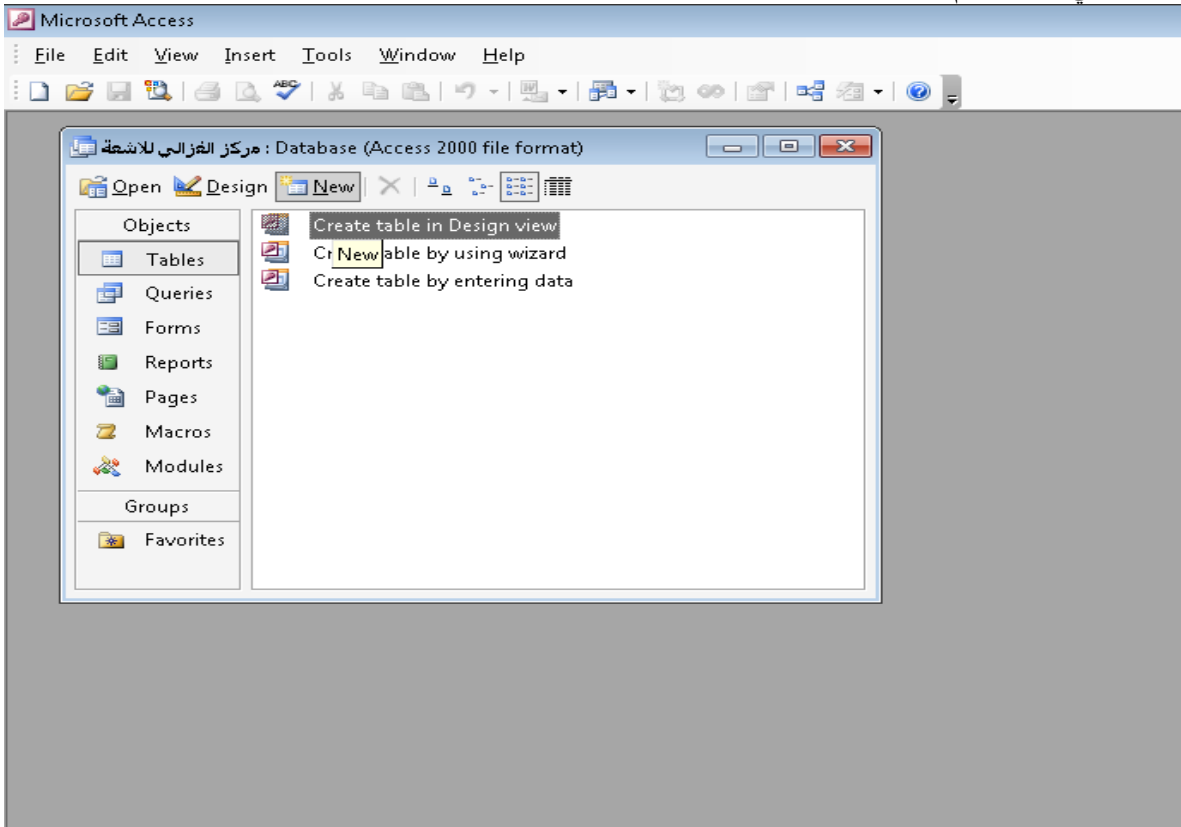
Microsoft Access

File Edit View Insert Tools Window Help

مركز الغزالي للاشعة : Database (Access 2000 file format)

Open Design New

Objects
Tables
Queries
Forms
Reports
Pages
Macros
Modules
Groups
Favorites

Create table in Design view
Cr New able by using wizard
Create table by entering data